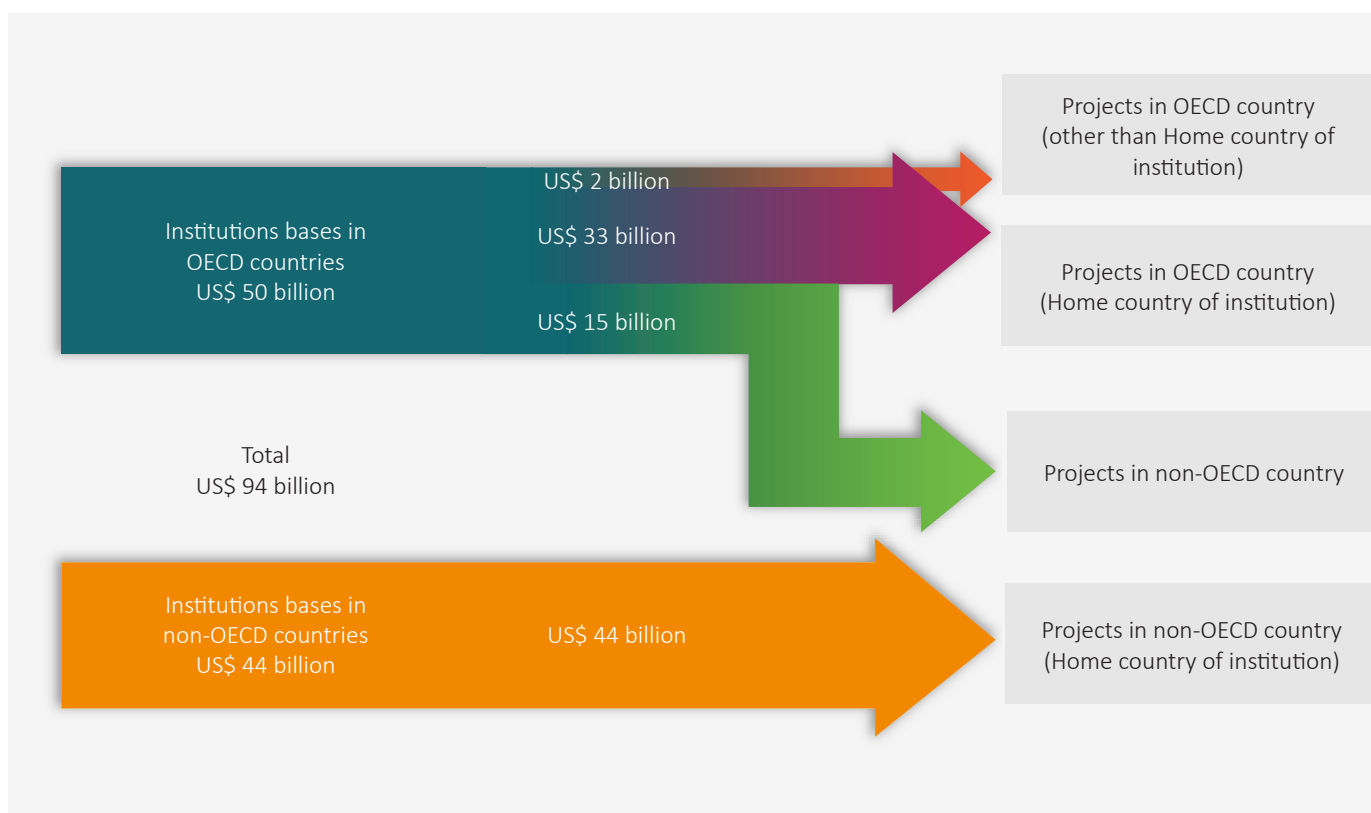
Institutions bases in OECD countries
US$ 50 billion

US$ 2 billion

US$ 33 billion

US$ 15 billion

Projects in OECD country (other than Home country of institution)

Projects in OECD country (Home country of institution)

Total
US$ 94 billion

Projects in non-OECD country

Institutions bases in non-OECD countries
US$ 44 billion

US$ 44 billion

Projects in non-OECD country (Home country of institution)